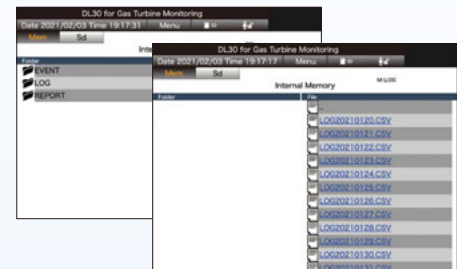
DL30 for Gas Turbine Monitoring
Date 2021/02/03 Time 19:17:31 Menu
Mem Sd
Inte
Folder
EVENT
LOG
REPORT

DL30 for Gas Turbine Monitoring
Date 2021/02/03 Time 19:17:17 Menu
Mem Sd
Internal Memory
M:LOG
Folder
..
LOG20210120.CSV
LOG20210121.CSV
LOG20210122.CSV
LOG20210123.CSV
LOG20210124.CSV
LOG20210125.CSV
LOG20210126.CSV
LOG20210127.CSV
LOG20210128.CSV
LOG20210129.CSV
LOG20210130.CSV
LOG20210131.CSV